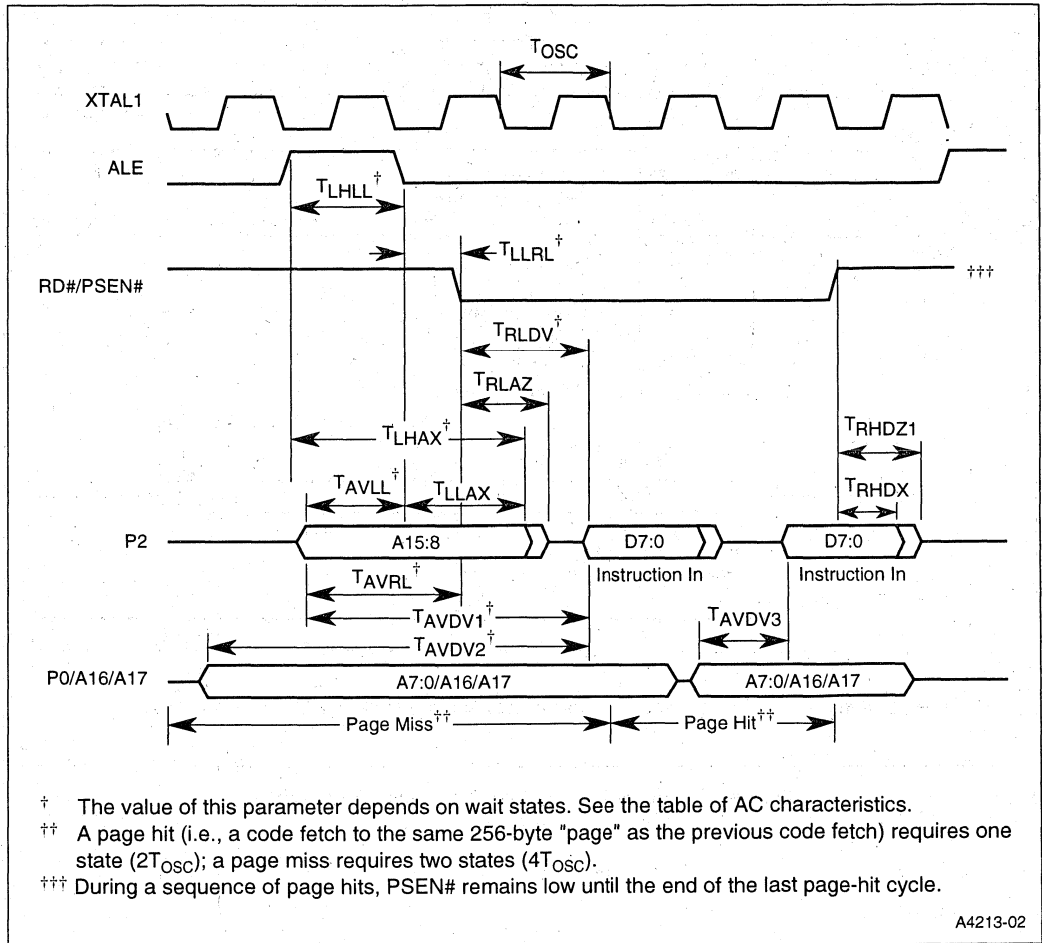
$T_{OSC}$

XTAL1

ALE

$T_{LHLL}^{\dagger}$

$T_{LLRL}^{\dagger}$

RD#/PSEN#

†††

$T_{RLDV}^{\dagger}$

$T_{RLAZ}$

$T_{LHAX}^{\dagger}$

$T_{RHDZ1}$

$T_{AVLL}^{\dagger}$

$T_{LLAX}$

$T_{RHDX}$

P2

A15:8

D7:0

D7:0

Instruction In

Instruction In

$T_{AVRL}^{\dagger}$

$T_{AVDV1}^{\dagger}$

$T_{AVDV3}$

$T_{AVDV2}^{\dagger}$

P0/A16/A17

A7:0/A16/A17

A7:0/A16/A17

Page Miss††

Page Hit††

† The value of this parameter depends on wait states. See the table of AC characteristics.

†† A page hit (i.e., a code fetch to the same 256-byte "page" as the previous code fetch) requires one state ($2T_{OSC}$); a page miss requires two states ($4T_{OSC}$).

††† During a sequence of page hits, PSEN# remains low until the end of the last page-hit cycle.

A4213-02